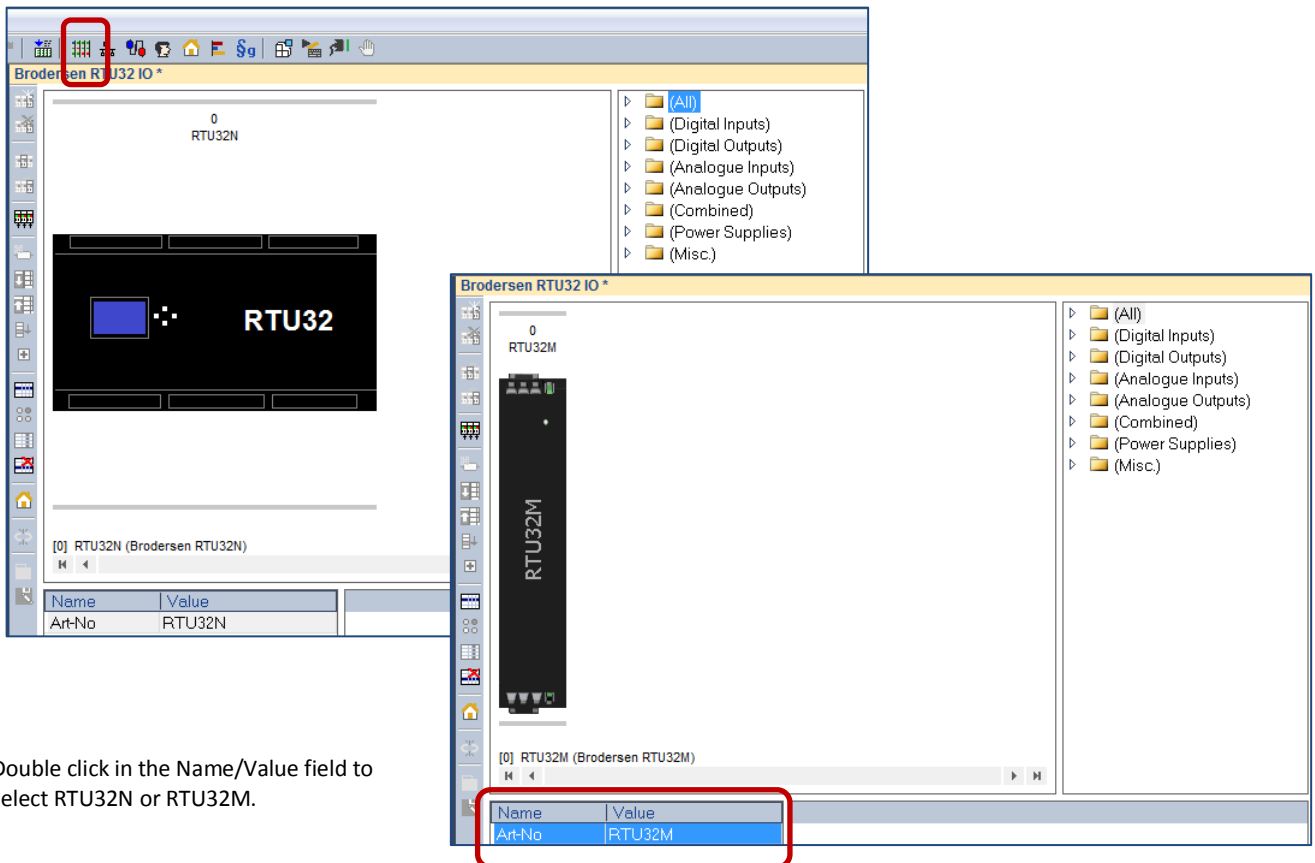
Brodersen RTU32 IO *

0
RTU32N

RTU32

[0] RTU32N (Brodersen RTU32N)

| Name | Value |
|---|---|
| Art-No | RTU32N |

(All)
(Digital Inputs)
(Digital Outputs)
(Analogue Inputs)
(Analogue Outputs)
(Combined)
(Power Supplies)
(Misc.)

Brodersen RTU32 IO *

0
RTU32M

RTU32M

[0] RTU32M (Brodersen RTU32M)

| Name | Value |
|---|---|
| Art-No | RTU32M |

(All)
(Digital Inputs)
(Digital Outputs)
(Analogue Inputs)
(Analogue Outputs)
(Combined)
(Power Supplies)
(Misc.)

Double click in the Name/Value field to select RTU32N or RTU32M.